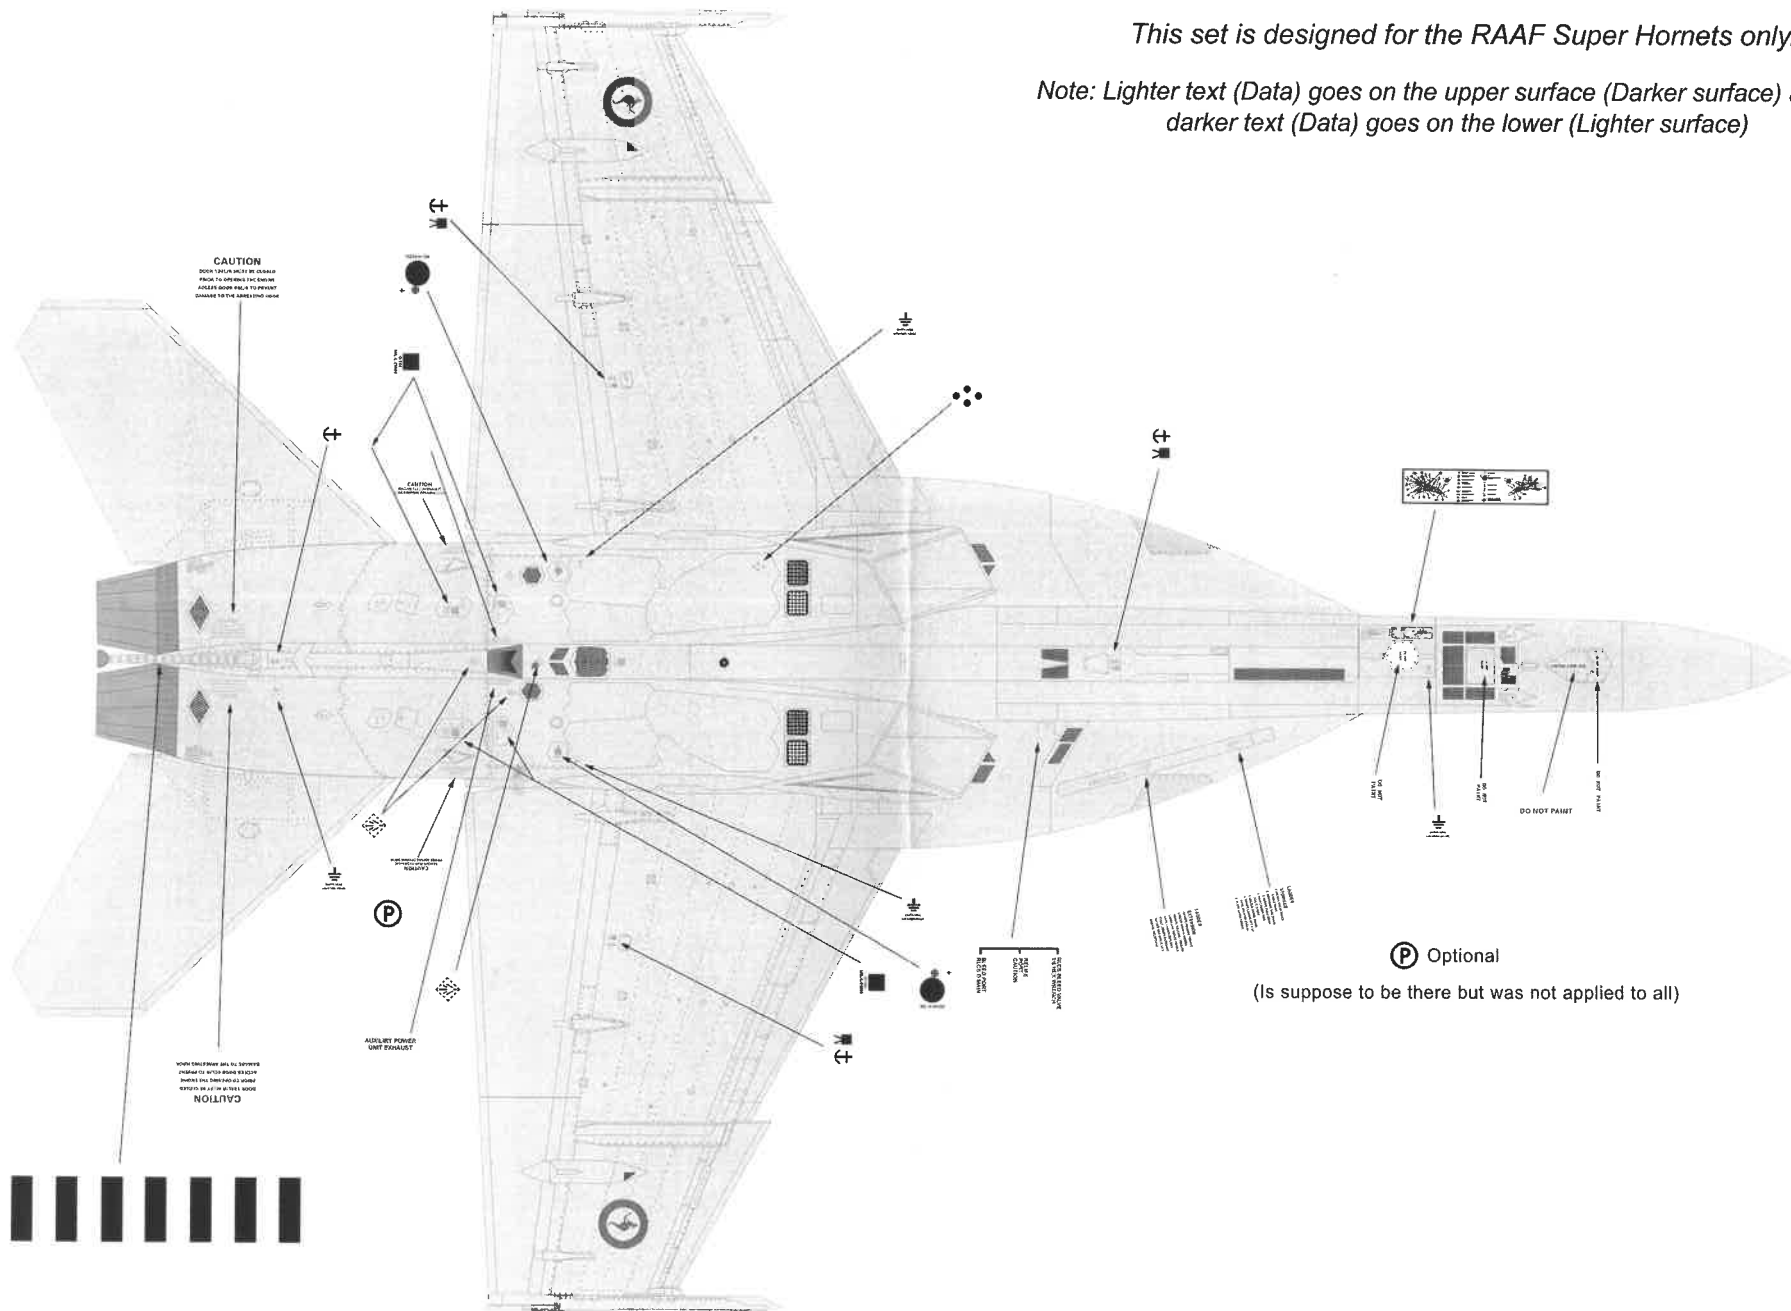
This set is designed for the RAAF Super Hornets only

Note: Lighter text (Data) goes on the upper surface (Darker surface) darker text (Data) goes on the lower (Lighter surface)

CAUTION
DOOR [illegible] MUST BE CLOSED PRIOR TO OPENING THE ENGINE ACCESS DOOR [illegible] TO PREVENT DAMAGE TO THE ARRESTING HOOK

CAUTION
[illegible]

AUXILIARY POWER UNIT EXHAUST

CAUTION
DOOR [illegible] MUST BE CLOSED PRIOR TO OPENING THE ENGINE ACCESS DOOR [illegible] TO PREVENT DAMAGE TO THE ARRESTING HOOK

DO NOT PAINT

Ⓟ Optional
(Is suppose to be there but was not applied to all)